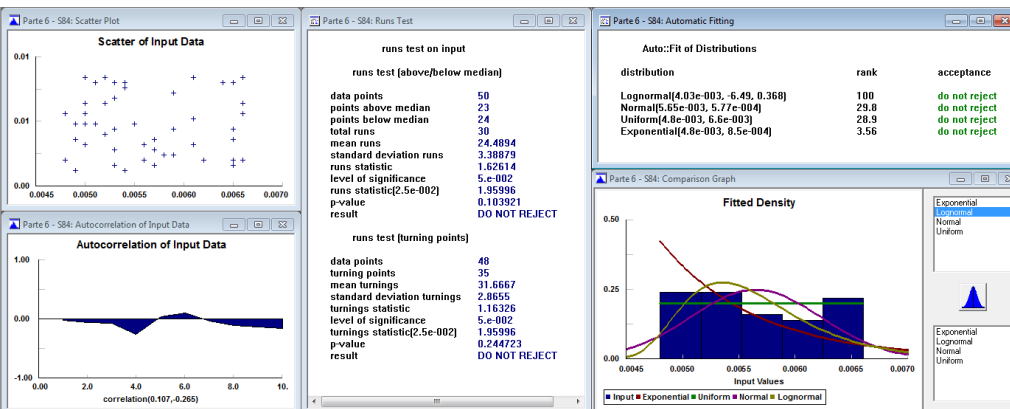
Parte 6 - S84: Scatter Plot

Scatter of Input Data

0.01
0.01
0.00
0.0045 0.0050 0.0055 0.0060 0.0065 0.0070

Parte 6 - S84: Autocorrelation of Input Data

Autocorrelation of Input Data

1.00
0.00
-1.00
0.00 2.0 4.0 6.0 8.0 10.
correlation(0.107,-0.265)

Parte 6 - S84: Runs Test

runs test on input

runs test (above/below median)

| | |
|---|---|
| data points | 50 |
| points above median | 23 |
| points below median | 24 |
| total runs | 30 |
| mean runs | 24.4894 |
| standard deviation runs | 3.38879 |
| runs statistic | 1.62614 |
| level of significance | 5.e-002 |
| runs statistic(2.5e-002) | 1.95996 |
| p-value | 0.103921 |
| result | DO NOT REJECT |

runs test (turning points)

| | |
|---|---|
| data points | 48 |
| turning points | 35 |
| mean turnings | 31.6667 |
| standard deviation turnings | 2.8655 |
| turnings statistic | 1.16326 |
| level of significance | 5.e-002 |
| turnings statistic(2.5e-002) | 1.95996 |
| p-value | 0.244723 |
| result | DO NOT REJECT |

Parte 6 - S84: Automatic Fitting

Auto::Fit of Distributions

| distribution | rank | acceptance |
|---|---|---|
| Lognormal(4.03e-003, -6.49, 0.368) | 100 | do not reject |
| Normal(5.65e-003, 5.77e-004) | 29.8 | do not reject |
| Uniform(4.8e-003, 6.6e-003) | 28.9 | do not reject |
| Exponential(4.8e-003, 8.5e-004) | 3.56 | do not reject |

Parte 6 - S84: Comparison Graph

Fitted Density

0.50
0.25
0.00
0.0050 0.0055 0.0060 0.0065 0.0070
Input Values

Input Exponential Uniform Normal Lognormal

Exponential
Lognormal
Normal
Uniform

Exponential
Lognormal
Normal
Uniform